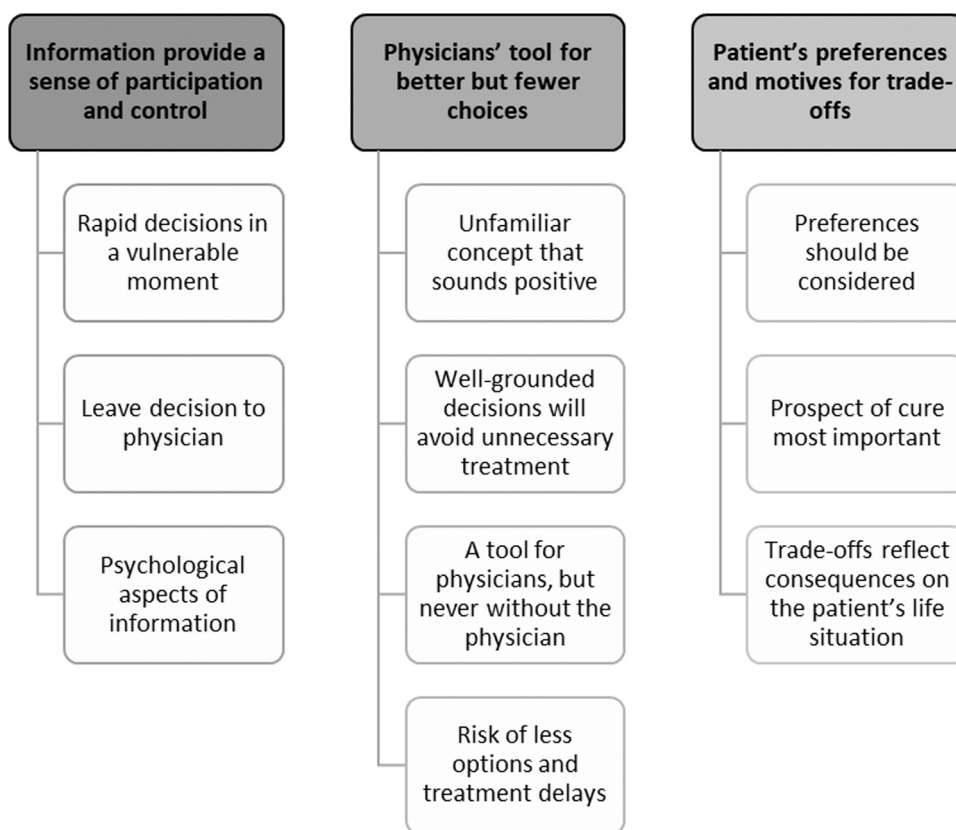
Information provide a sense of participation and control

Rapid decisions in a vulnerable moment

Leave decision to physician

Psychological aspects of information

Physicians' tool for better but fewer choices

Unfamiliar concept that sounds positive

Well-grounded decisions will avoid unnecessary treatment

A tool for physicians, but never without the physician

Risk of less options and treatment delays

Patient's preferences and motives for trade-offs

Preferences should be considered

Prospect of cure most important

Trade-offs reflect consequences on the patient's life situation